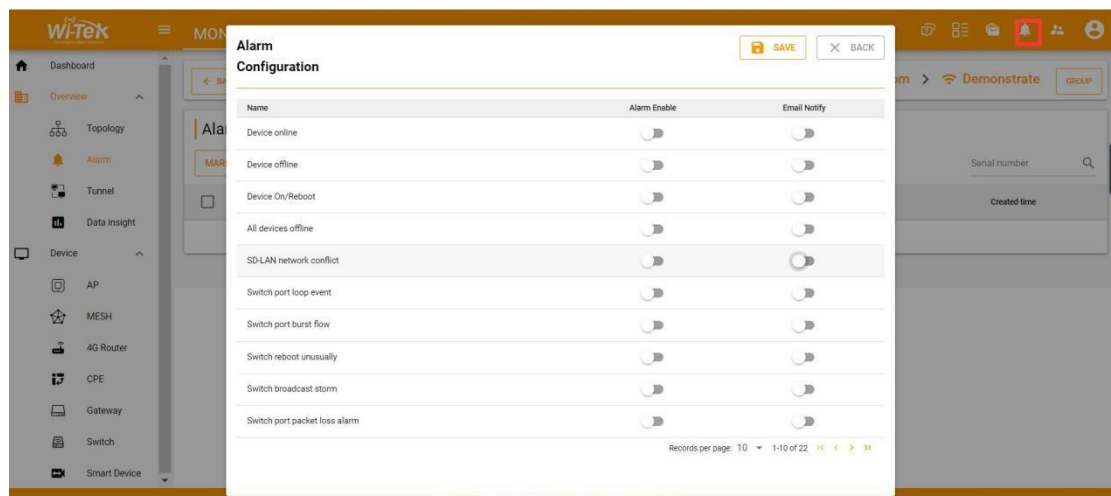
Wi-Tek

MON

Dashboard

Overview

Topology

Alarm

Tunnel

Data insight

Device

AP

MESH

4G Router

CPE

Gateway

Switch

Smart Device

Ala

MAR

m > Demonstrate

GROUP

Serial number

Created time

Alarm Configuration

SAVE

BACK

| Name | Alarm Enable | Email Notify |
|---|---|---|
| Device online | | |
| Device offline | | |
| Device On/Reboot | | |
| All devices offline | | |
| SD-LAN network conflict | | |
| Switch port loop event | | |
| Switch port burst flow | | |
| Switch reboot unusually | | |
| Switch broadcast storm | | |
| Switch port packet loss alarm | | |

Records per page: 10 1-10 of 22